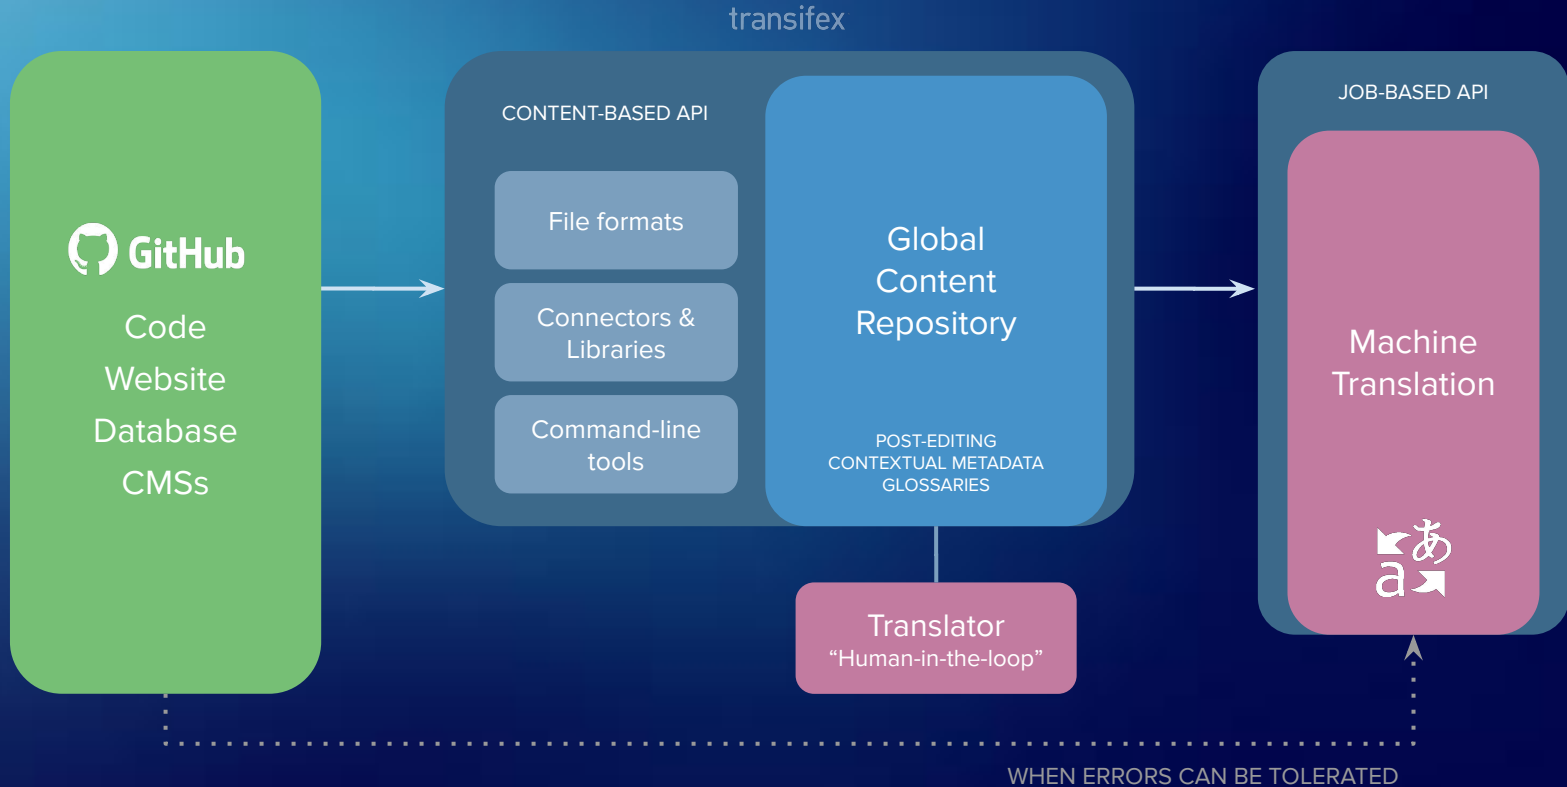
transifex

GitHub

Code
Website
Database
CMSs

CONTENT-BASED API

File formats

Connectors & Libraries

Command-line tools

Global Content Repository

POST-EDITING
CONTEXTUAL METADATA
GLOSSARIES

Translator
“Human-in-the-loop”

JOB-BASED API

Machine Translation

a あ

WHEN ERRORS CAN BE TOLERATED